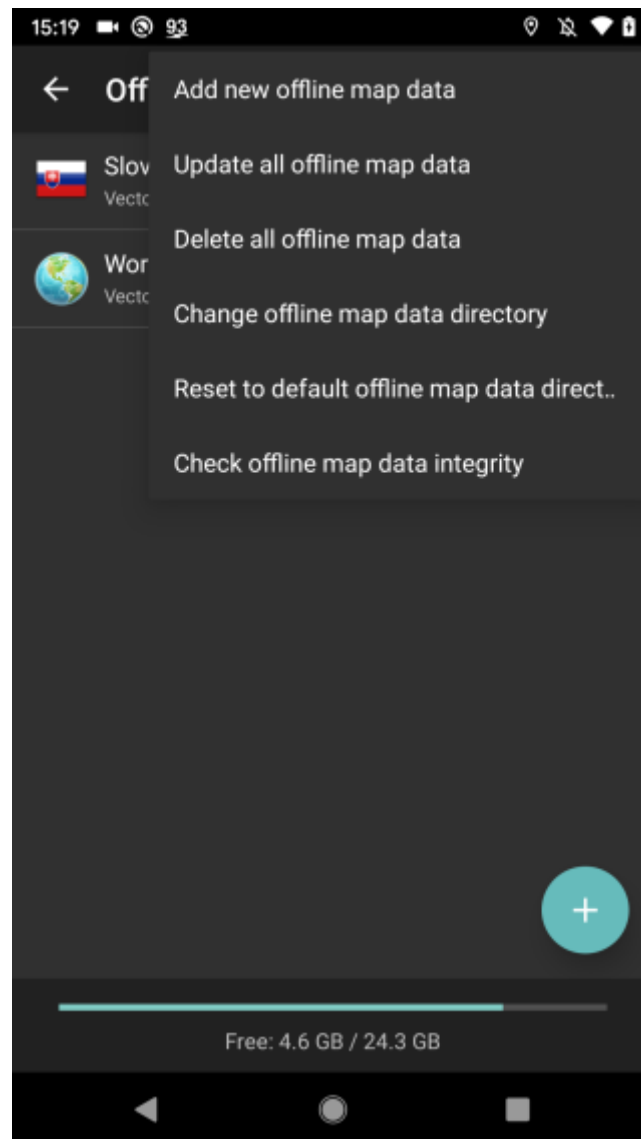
15:19 93

Off

Slov
Vecto

Wor
Vecto

Add new offline map data

Update all offline map data

Delete all offline map data

Change offline map data directory

Reset to default offline map data direct..

Check offline map data integrity

+

Free: 4.6 GB / 24.3 GB